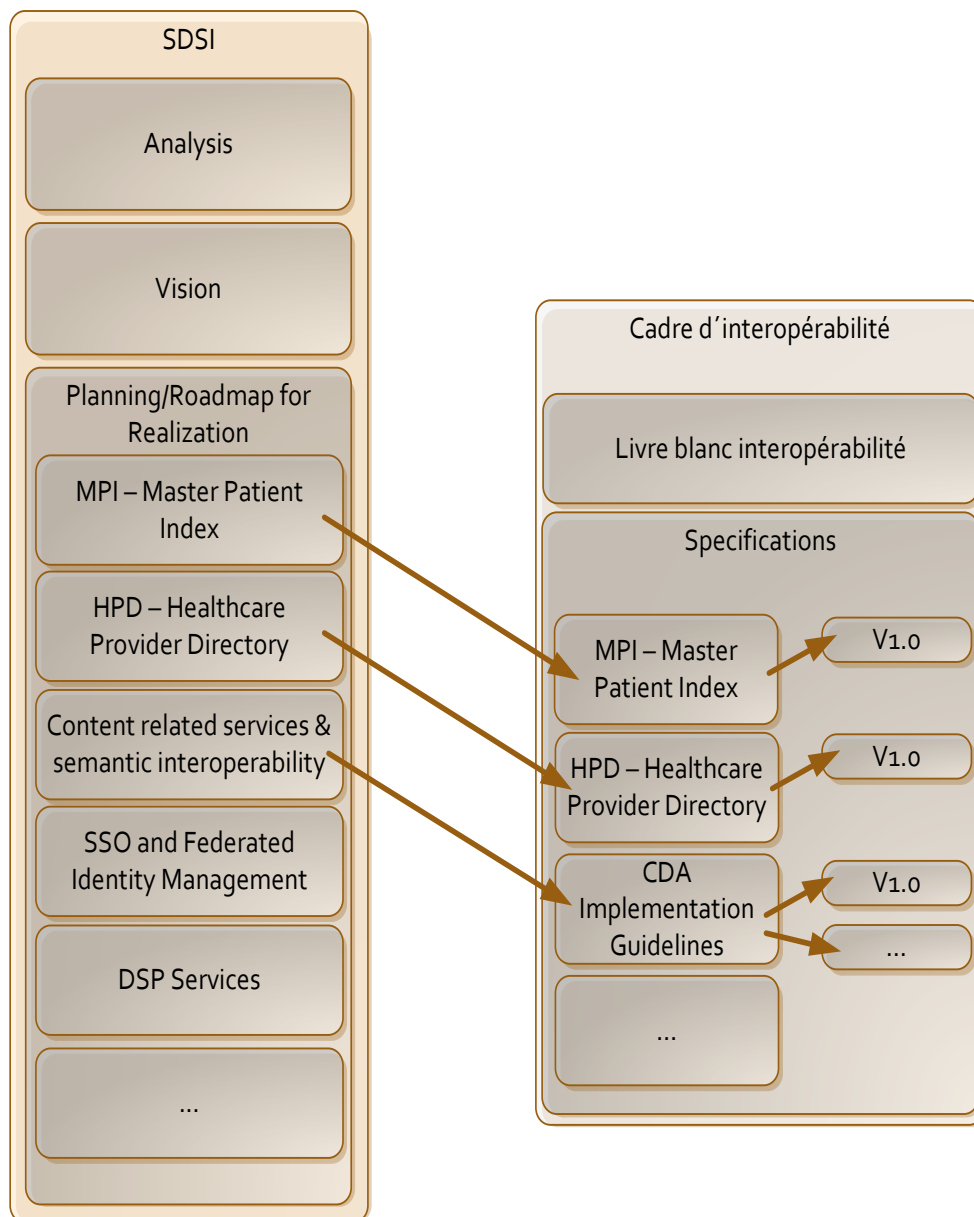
SDSI

Analysis

Vision

Planning/Roadmap for Realization

MPI – Master Patient Index

HPD – Healthcare Provider Directory

Content related services & semantic interoperability

SSO and Federated Identity Management

DSP Services

...

Cadre d´interopérabilité

Livre blanc interopérabilité

Specifications

MPI – Master Patient Index

V1.0

HPD – Healthcare Provider Directory

V1.0

CDA Implementation Guidelines

V1.0

...

...